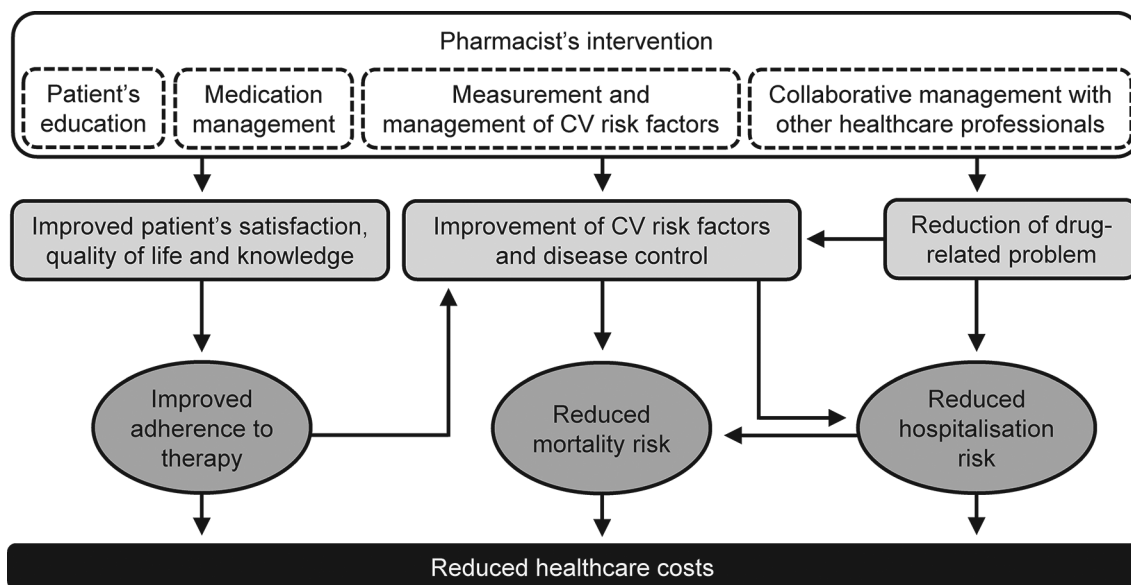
Pharmacist's intervention

Patient's education

Medication management

Measurement and management of CV risk factors

Collaborative management with other healthcare professionals

Improved patient's satisfaction, quality of life and knowledge

Improvement of CV risk factors and disease control

Reduction of drug-related problem

Improved adherence to therapy

Reduced mortality risk

Reduced hospitalisation risk

Reduced healthcare costs